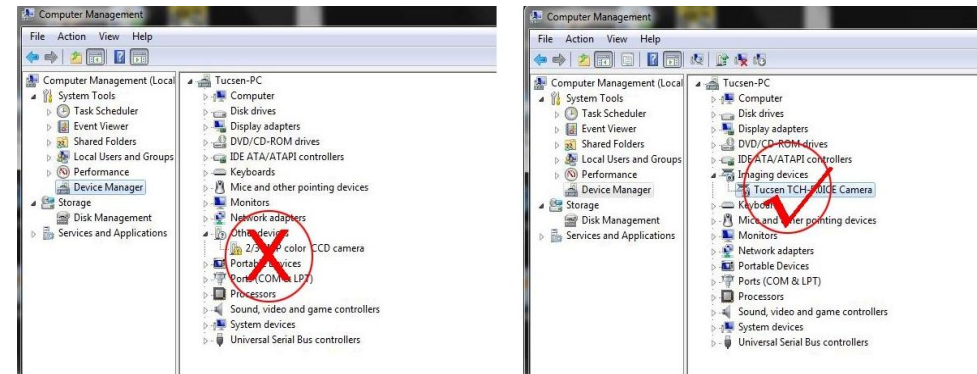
Computer Management

File Action View Help

Computer Management (Local
System Tools
Task Scheduler
Event Viewer
Shared Folders
Local Users and Groups
Performance
Device Manager
Storage
Disk Management
Services and Applications

Tucsen-PC
Computer
Disk drives
Display adapters
DVD/CD-ROM drives
IDE ATA/ATAPI controllers
Keyboards
Mice and other pointing devices
Monitors
Network adapters
Other devices
2/3" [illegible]P color CCD camera
Portable Devices
Ports (COM & LPT)
Processors
Sound, video and game controllers
System devices
Universal Serial Bus controllers

Computer Management

File Action View Help

Computer Management (Local
System Tools
Task Scheduler
Event Viewer
Shared Folders
Local Users and Groups
Performance
Device Manager
Storage
Disk Management
Services and Applications

Tucsen-PC
Computer
Disk drives
Display adapters
DVD/CD-ROM drives
IDE ATA/ATAPI controllers
Imaging devices
Tucsen TCH-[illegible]UICE Camera
Keyboards
Mice and other pointing devices
Monitors
Network adapters
Portable Devices
Ports (COM & LPT)
Processors
Sound, video and game controllers
System devices
Universal Serial Bus controllers